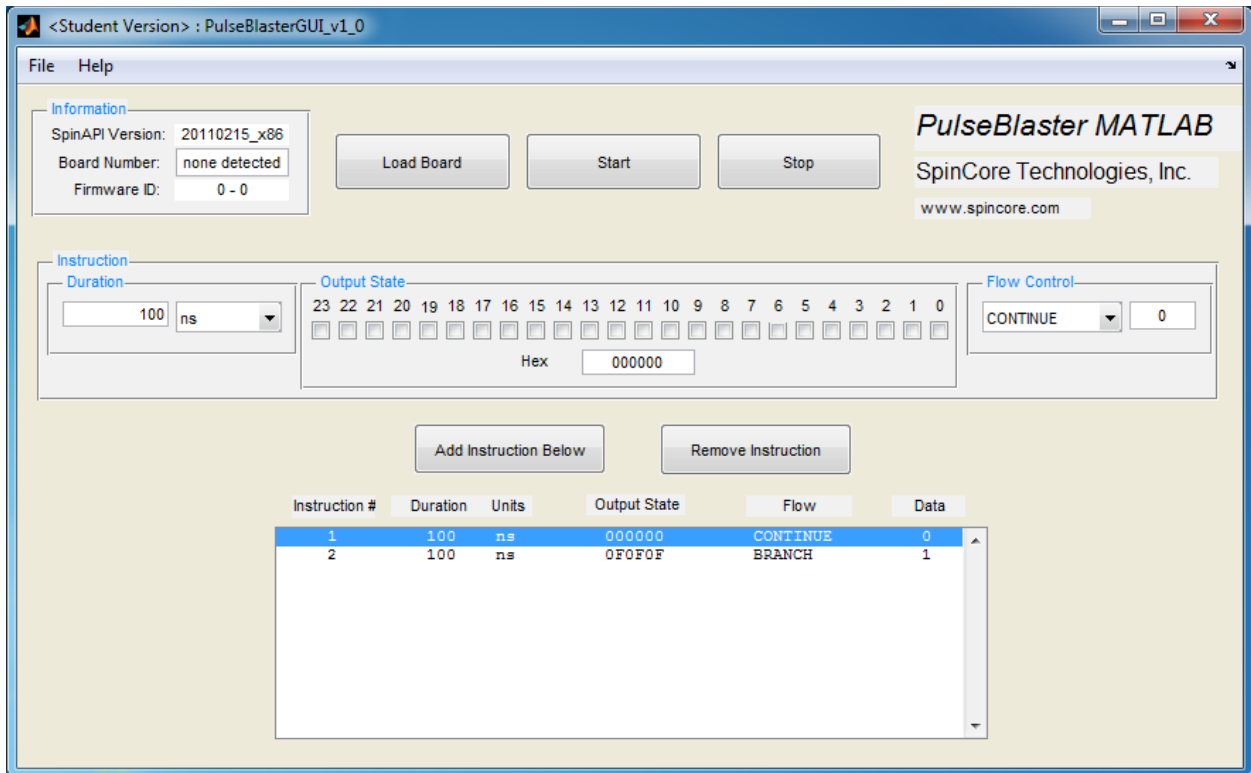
<Student Version> : PulseBlasterGUI_v1_0

File Help

Information
SpinAPI Version: 20110215_x86
Board Number: none detected
Firmware ID: 0 - 0

Load Board
Start
Stop

PulseBlaster MATLAB
SpinCore Technologies, Inc.
www.spincore.com

Instruction
Duration
100 ns

Output State
23 22 21 20 19 18 17 16 15 14 13 12 11 10 9 8 7 6 5 4 3 2 1 0
Hex 000000

Flow Control
CONTINUE 0

Add Instruction Below
Remove Instruction

| Instruction # | Duration | Units | Output State | Flow | Data |
|---|---|---|---|---|---|
| 1 | 100 | ns | 000000 | CONTINUE | 0 |
| 2 | 100 | ns | 0F0F0F | BRANCH | 1 |